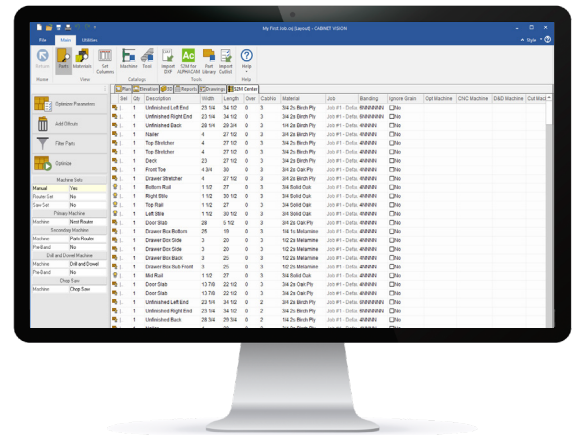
My First Job.cvj [Layout] - CABINET VISION

File Main Utilities

Style

Rebuild Parts Materials Sort Columns Machine Tool Import DXF CSV for ALPHACAM Part Library Import Cutlist Help

Home View Catalogs Tools Help

Plan Elevation 3D Reports Drawings S2M Center

Optimize Parameters

Add Offcuts

Filter Parts

Optimize

Machine Sets

| Manual | Yes |
|---|---|
| Router Set | No |
| Saw Set | No |

Primary Machine

| Machine | Nest Router |
|---|---|

Secondary Machine

| Machine | Parts Router |
|---|---|
| PreBand | No |

Drill and Dowel Machine

| Machine | Drill and Dowel |
|---|---|
| Pre-Band | No |

Chop Saw

| Machine | Chop Saw |
|---|---|

| | Sel | Qty | Description | Width | Length | Over | CabNo | Material | Job | Banding | Ignore Grain | Opt Machine | CNC Machine | D&D Machine | Cut Mac |
|---|---|---|---|---|---|---|---|---|---|---|---|---|---|---|---|
| | | 1 | Unfinished Left End | 23 1/4 | 34 1/2 | 0 | 3 | 3/4 2s Birch Ply | Job #1 - Defa | ######## | No | | | | |
| | | 1 | Unfinished Right End | 23 1/4 | 34 1/2 | 0 | 3 | 3/4 2s Birch Ply | Job #1 - Defa | ######## | No | | | | |
| | | 1 | Unfinished Back | 29 1/4 | 29 3/4 | 0 | 3 | 3/4 2s Birch Ply | Job #1 - Defa | ######## | No | | | | |
| | | 1 | Nailer | 4 | 27 1/2 | 0 | 3 | 3/4 2s Birch Ply | Job #1 - Defa | ######## | No | | | | |
| | | 1 | Top Stretcher | 4 | 27 1/2 | 0 | 3 | 3/4 2s Birch Ply | Job #1 - Defa | ######## | No | | | | |
| | | 1 | Top Stretcher | 4 | 27 1/2 | 0 | 3 | 3/4 2s Birch Ply | Job #1 - Defa | ######## | No | | | | |
| | | 1 | Deck | 23 | 27 1/2 | 0 | 3 | 3/4 2s Birch Ply | Job #1 - Defa | ######## | No | | | | |
| | | 1 | Front Toe | 4 3/4 | 30 | 0 | 3 | 3/4 2s Birch Ply | Job #1 - Defa | ######## | No | | | | |
| | | 1 | Drawer Stretcher | 4 | 27 1/2 | 0 | 3 | 3/4 2s Birch Ply | Job #1 - Defa | ######## | No | | | | |
| | | 1 | Bottom Rail | 1 1/2 | 27 | 0 | 3 | 3/4 Solid Oak | Job #1 - Defa | ######## | No | | | | |
| | | 1 | Right Stile | 1 1/2 | 30 1/2 | 0 | 3 | 3/4 Solid Oak | Job #1 - Defa | ######## | No | | | | |
| | | 1 | Top Rail | 1 1/2 | 27 | 0 | 3 | 3/4 Solid Oak | Job #1 - Defa | ######## | No | | | | |
| | | 1 | Left Stile | 1 1/2 | 30 1/2 | 0 | 3 | 3/4 Solid Oak | Job #1 - Defa | ######## | No | | | | |
| | | 1 | Door Slab | 28 | 5 1/2 | 0 | 3 | 3/4 2s Oak Ply | Job #1 - Defa | ######## | No | | | | |
| | | 1 | Drawer Box Bottom | 25 | 19 | 0 | 3 | 1/4 1s Melamine | Job #1 - Defa | ######## | No | | | | |
| | | 2 | Drawer Box Side | 3 | 20 | 0 | 3 | 1/2 2s Melamine | Job #1 - Defa | ######## | No | | | | |
| | | 1 | Drawer Box Side | 3 | 20 | 0 | 3 | 1/2 2s Melamine | Job #1 - Defa | ######## | No | | | | |
| | | 1 | Drawer Box Back | 3 | 25 | 0 | 3 | 1/2 2s Melamine | Job #1 - Defa | ######## | No | | | | |
| | | 1 | Drawer Box Sub Front | 3 | 25 | 0 | 3 | 1/2 2s Melamine | Job #1 - Defa | ######## | No | | | | |
| | | 1 | Mid Rail | 1 1/2 | 27 | 0 | 3 | 3/4 Solid Oak | Job #1 - Defa | ######## | No | | | | |
| | | 1 | Door Slab | 13 7/8 | 22 1/2 | 0 | 3 | 3/4 2s Oak Ply | Job #1 - Defa | ######## | No | | | | |
| | | 1 | Door Slab | 13 7/8 | 22 1/2 | 0 | 3 | 3/4 2s Oak Ply | Job #1 - Defa | ######## | No | | | | |
| | | 1 | Unfinished Left End | 23 1/4 | 34 1/2 | 0 | 2 | 3/4 2s Birch Ply | Job #1 - Defa | ######## | No | | | | |
| | | 1 | Unfinished Right End | 23 1/4 | 34 1/2 | 0 | 2 | 3/4 2s Birch Ply | Job #1 - Defa | ######## | No | | | | |
| | | 1 | Unfinished Back | 29 3/4 | 29 3/4 | 0 | 2 | 3/4 2s Birch Ply | Job #1 - Defa | ######## | No | | | | |
| | | 1 | Nailer | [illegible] | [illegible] | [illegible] | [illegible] | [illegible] | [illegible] | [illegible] | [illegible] | | | | |